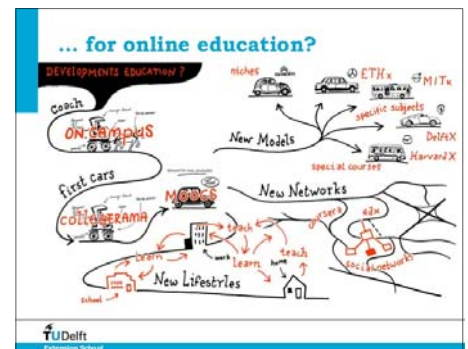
… for online education?

DEVELOPMENTS EDUCATION ?

Coach

ON CAMPUS

first cars

COLLEGERAMA

MOOCS

New Models

niches

ETHx

MITx

specific subjects

DelftX

HarvardX

special courses

New Networks

coursera

edX

social networks

New Lifestyles

learn

teach

learn

teach

work

home

school

TUDelft

Extension School